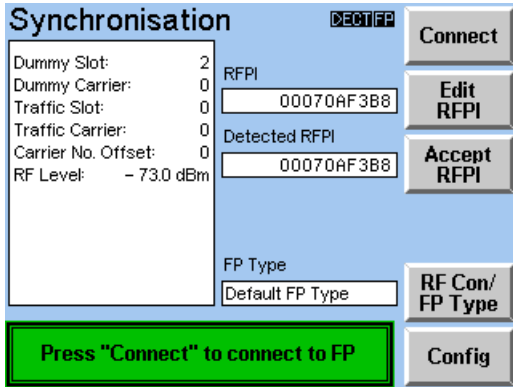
Synchronisation

DECT FP

| | |
|---|---|
| Dummy Slot: | 2 |
| Dummy Carrier: | 0 |
| Traffic Slot: | 0 |
| Traffic Carrier: | 0 |
| Carrier No. Offset: | 0 |
| RF Level: | – 73.0 dBm |

RFPI

00070AF3B8

Detected RFPI

00070AF3B8

FP Type

Default FP Type

Press "Connect" to connect to FP

Connect

Edit RFPI

Accept RFPI

RF Con/ FP Type

Config